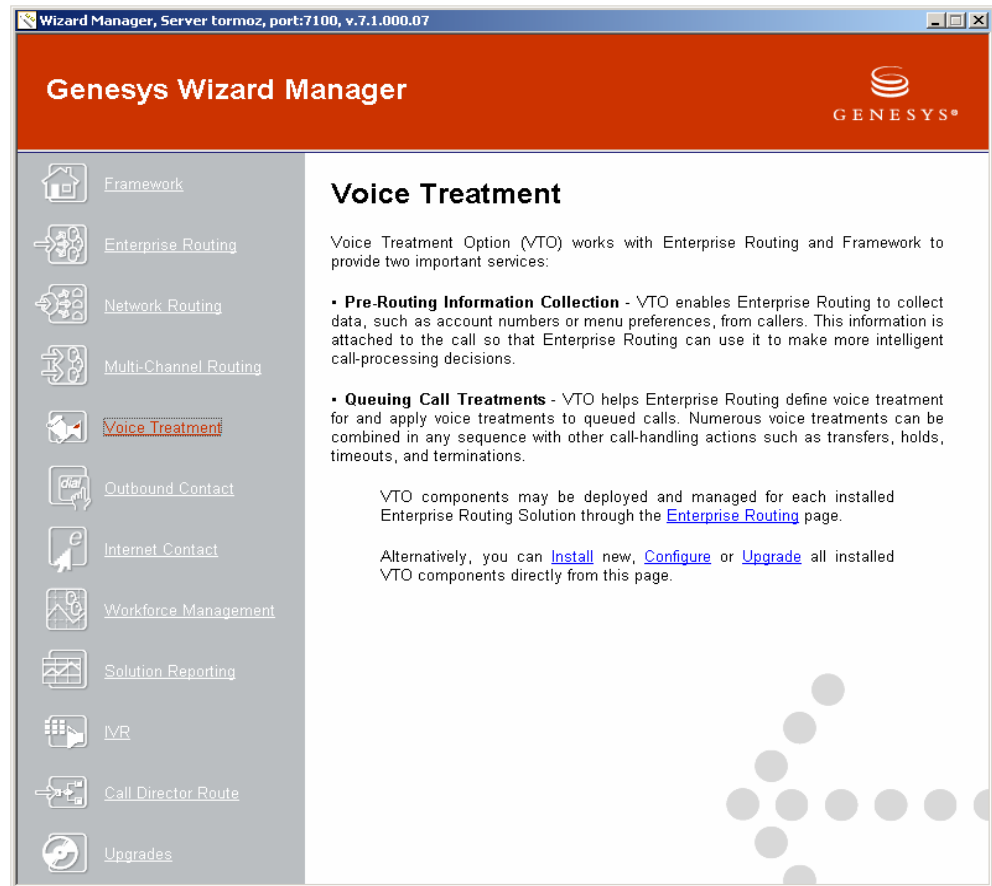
Wizard Manager, Server tormoz, port:7100, v.7.1.000.07

Genesys Wizard Manager

GENESYS®

Framework

Enterprise Routing

Network Routing

Multi-Channel Routing

Voice Treatment

dial

Outbound Contact

e

Internet Contact

Workforce Management

Solution Reporting

IVR

Call Director Route

Upgrades

Voice Treatment

Voice Treatment Option (VTO) works with Enterprise Routing and Framework to provide two important services:

▪ **Pre-Routing Information Collection** - VTO enables Enterprise Routing to collect data, such as account numbers or menu preferences, from callers. This information is attached to the call so that Enterprise Routing can use it to make more intelligent call-processing decisions.

▪ **Queuing Call Treatments** - VTO helps Enterprise Routing define voice treatment for and apply voice treatments to queued calls. Numerous voice treatments can be combined in any sequence with other call-handling actions such as transfers, holds, timeouts, and terminations.

VTO components may be deployed and managed for each installed Enterprise Routing Solution through the Enterprise Routing page.

Alternatively, you can Install new, Configure or Upgrade all installed VTO components directly from this page.